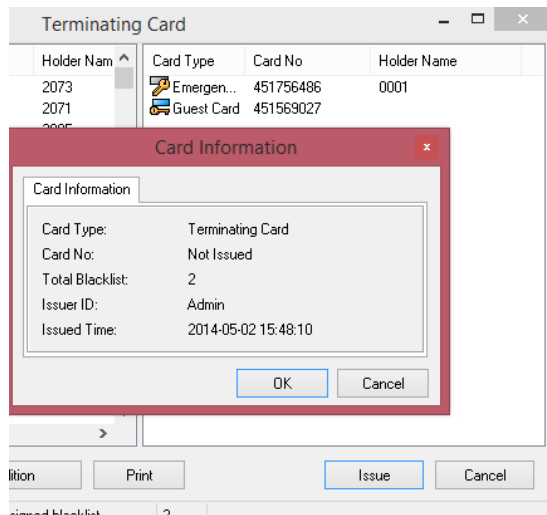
Terminating Card

Holder Nam

2073

2071

Card Type | Card No | Holder Name
Emergen... | 451756486 | 0001
Guest Card | 451569027 |

Card Information

Card Information

Card Type: Terminating Card

Card No: Not Issued

Total Blacklist: 2

Issuer ID: Admin

Issued Time: 2014-05-02 15:48:10

OK

Cancel

>

lition

Print

Issue

Cancel

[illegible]